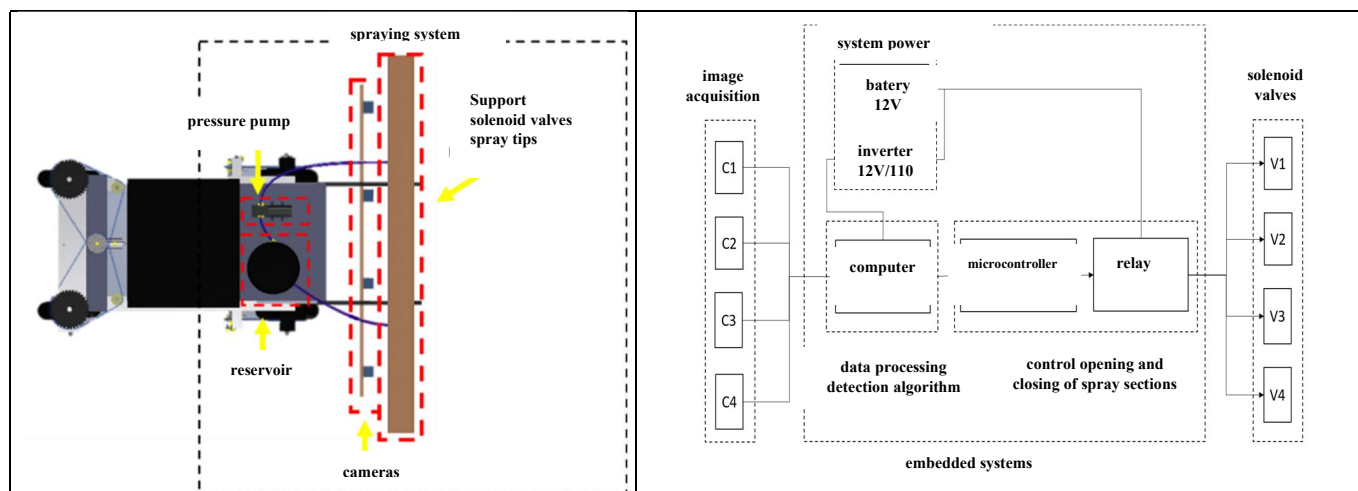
spraying system

pressure pump

Support
solenoid valves
spray tips

reservoir

cameras

system power

batery
12V

inverter
12V/110

image acquisition

C1

C2

C3

C4

computer

microcontroller

relay

solenoid valves

V1

V2

V3

V4

data processing
detection algorithm

control opening and
closing of spray sections

embedded systems